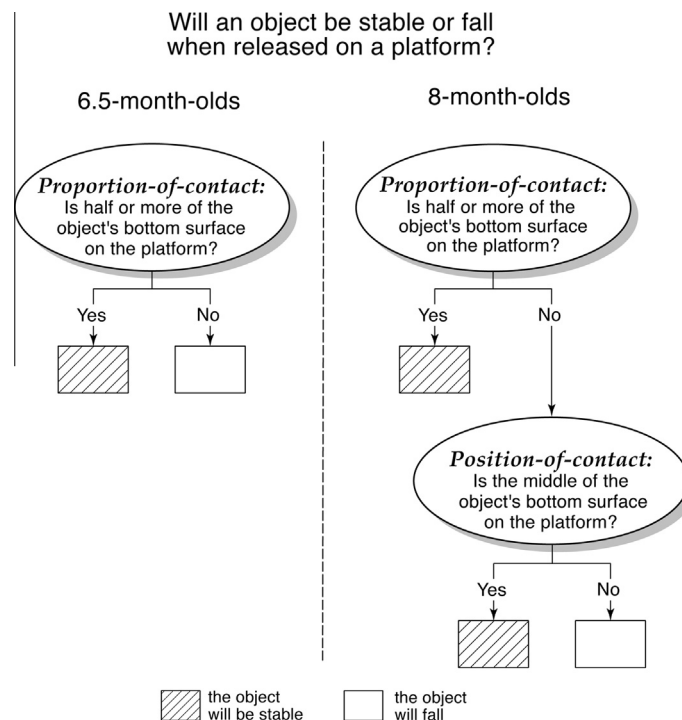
Will an object be stable or fall when released on a platform?

6.5-month-olds

*Proportion-of-contact:* Is half or more of the object's bottom surface on the platform?

Yes

No

8-month-olds

*Proportion-of-contact:* Is half or more of the object's bottom surface on the platform?

Yes

No

*Position-of-contact:* Is the middle of the object's bottom surface on the platform?

Yes

No

the object will be stable

the object will fall